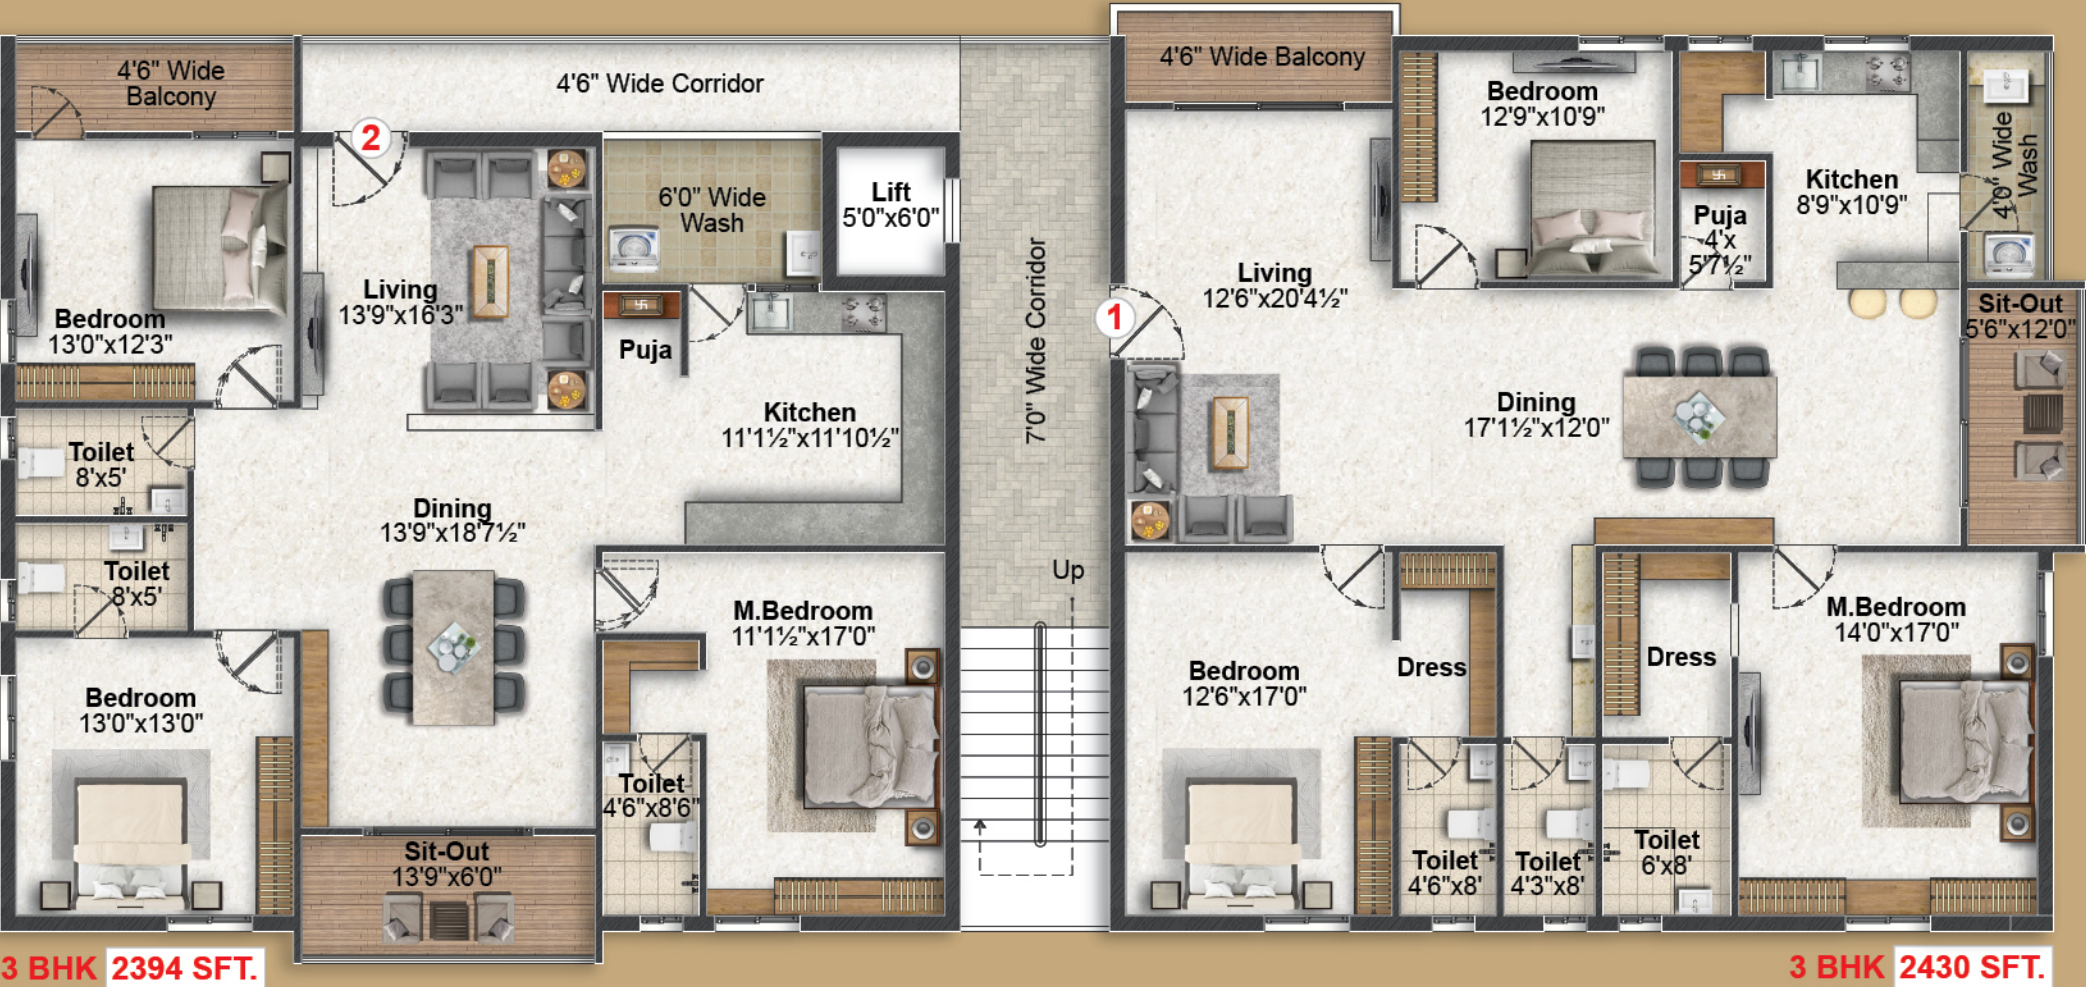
4'6" Wide Balcony

4'6" Wide Corridor

2

Living
13'9"x16'3"

6'0" Wide Wash

Lift
5'0"x6'0"

Bedroom
13'0"x12'3"

Puja

Kitchen
11'1½"x11'10½"

Toilet
8'x5'

Dining
13'9"x18'7½"

Toilet
8'x5'

M.Bedroom
11'1½"x17'0"

Bedroom
13'0"x13'0"

Toilet
4'6"x8'6"

Sit-Out
13'9"x6'0"

3 BHK 2394 SFT.

7'0" Wide Corridor

Up

4'6" Wide Balcony

Bedroom
12'9"x10'9"

Kitchen
8'9"x10'9"

4'0" Wide Wash

Puja
4'x
5'7½"

Living
12'6"x20'4½"

1

Sit-Out
5'6"x12'0"

Dining
17'1½"x12'0"

Bedroom
12'6"x17'0"

Dress

Dress

M.Bedroom
14'0"x17'0"

Toilet
4'6"x8'

Toilet
4'3"x8'

Toilet
6'x8'

3 BHK 2430 SFT.